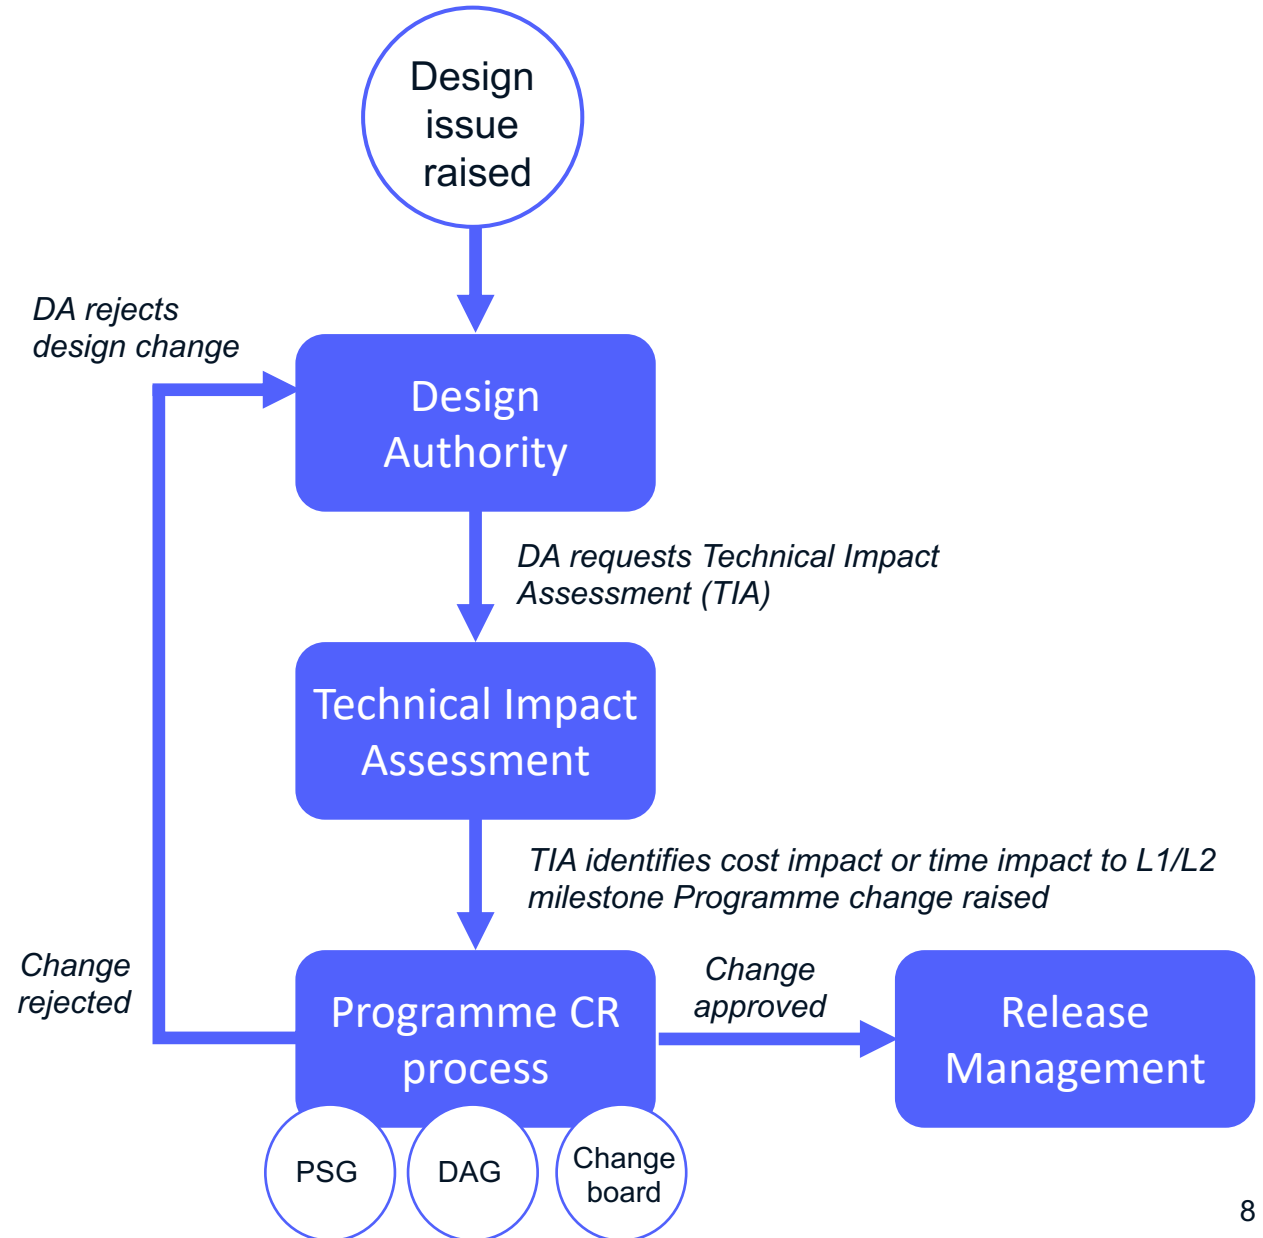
Design issue raised

DA rejects design change

Design Authority

DA requests Technical Impact Assessment (TIA)

Technical Impact Assessment

TIA identifies cost impact or time impact to L1/L2 milestone Programme change raised

Change rejected

Programme CR process

Change approved

Release Management

PSG

DAG

Change board

8